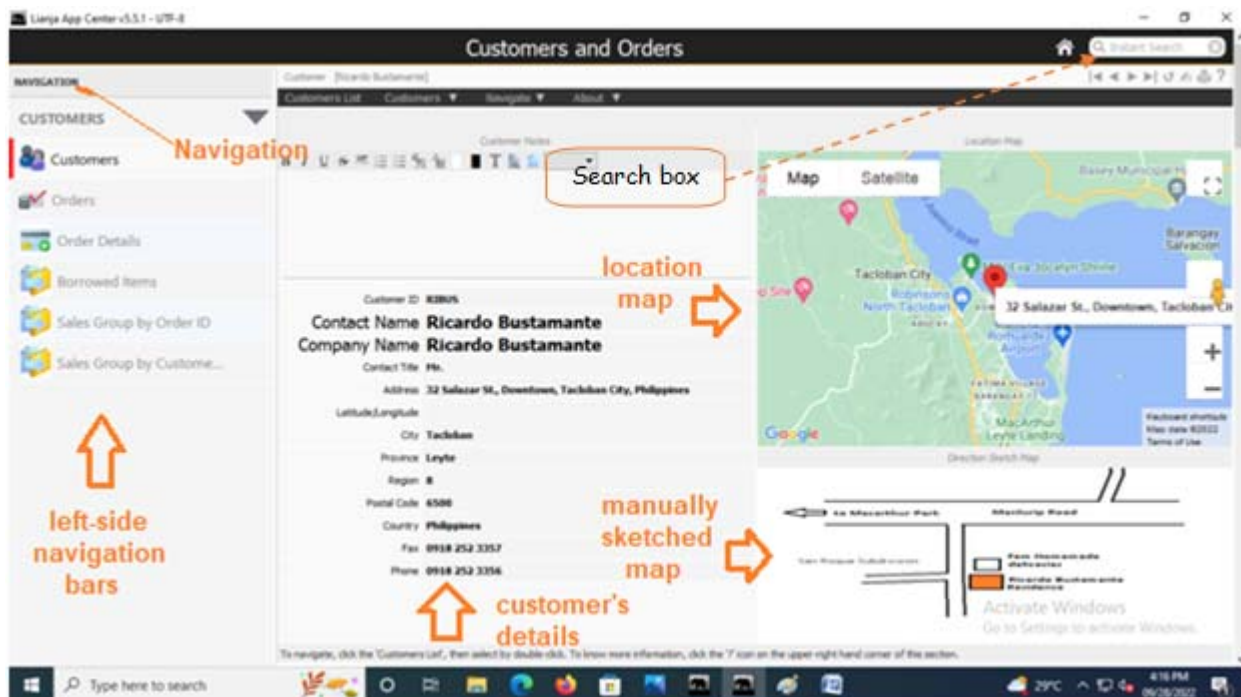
Lianja App Center v5.5.1 - UTF-8

Customers and Orders

Instant Search

NAVIGATION

CUSTOMERS

Navigation

Customers

Orders

Order Details

Borrowed Items

Sales Group by Order ID

Sales Group by Custome...

left-side navigation bars

Customer [Ricardo Bustamante]

Customers List Customers ▼ Navigate ▼ About ▼

Customer Notes

Search box

location map

Customer ID RIBUS

Contact Name Ricardo Bustamante

Company Name Ricardo Bustamante

Contact Title Mr.

Address 32 Salazar St., Downtown, Tacloban City, Philippines

Latitude,Longitude

City Tacloban

Province Leyte

Region 8

Postal Code 6500

Country Philippines

Fax 0918 252 3357

Phone 0918 252 3356

customer's details

manually sketched map

Location Map

Map Satellite

Tacloban City

Robinsons North Tacloban

32 Salazar St., Downtown, Tacloban Ci

Barangay Salvacion

MacArthur Leyte Landing

Google

Keyboard shortcuts Map data ©2022 Terms of Use

Direction Sketch Map

to Macarthur Park

Manlurip Road

San Roque Subdivision

Ricardo Bustamante Residence

Activate Windows

Go to Settings to activate Windows.

To navigate, click the 'Customers List', then select by double-click. To know more information, click the '?' icon on the upper right hand corner of the section.

Type here to search

29°C

4:16 PM

06/28/2022